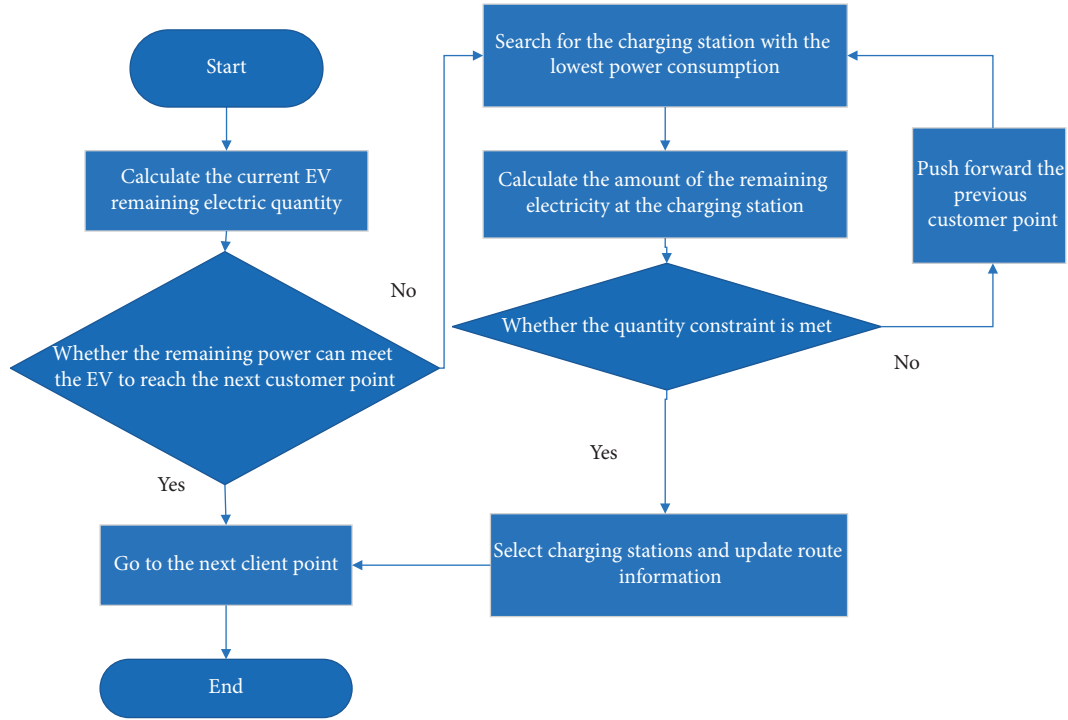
Start

Calculate the current EV remaining electric quantity

Whether the remaining power can meet the EV to reach the next customer point

No

Yes

Go to the next client point

End

Search for the charging station with the lowest power consumption

Calculate the amount of the remaining electricity at the charging station

Whether the quantity constraint is met

No

Push forward the previous customer point

Yes

Select charging stations and update route information